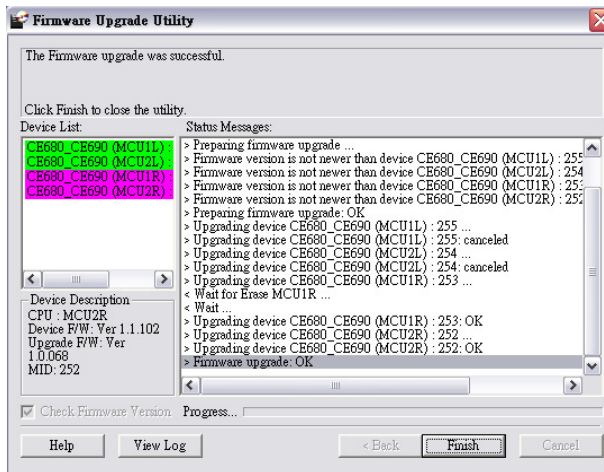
Firmware Upgrade Utility

The Firmware upgrade was successful.

Click Finish to close the utility.

Device List:

CE680_CE690 (MCU1L) :
CE680_CE690 (MCU2L) :
CE680_CE690 (MCU1R) :
CE680_CE690 (MCU2R) :

Device Description
CPU : MCU2R
Device F/W: Ver 1.1.102
Upgrade F/W: Ver 1.0.068
MID: 252

Status Messages:

> Preparing firmware upgrade ...
> Firmware version is not newer than device CE680_CE690 (MCU1L) : 255
> Firmware version is not newer than device CE680_CE690 (MCU2L) : 254
> Firmware version is not newer than device CE680_CE690 (MCU1R) : 253
> Firmware version is not newer than device CE680_CE690 (MCU2R) : 252
> Preparing firmware upgrade: OK
> Upgrading device CE680_CE690 (MCU1L) : 255 ...
> Upgrading device CE680_CE690 (MCU1L) : 255: canceled
> Upgrading device CE680_CE690 (MCU2L) : 254 ...
> Upgrading device CE680_CE690 (MCU2L) : 254: canceled
> Upgrading device CE680_CE690 (MCU1R) : 253 ...
< Wait for Erase MCU1R ...
< Wait ...
> Upgrading device CE680_CE690 (MCU1R) : 253: OK
> Upgrading device CE680_CE690 (MCU2R) : 252 ...
> Upgrading device CE680_CE690 (MCU2R) : 252: OK
> Firmware upgrade: OK

Check Firmware Version Progress...

Help View Log < Back Finish Cancel